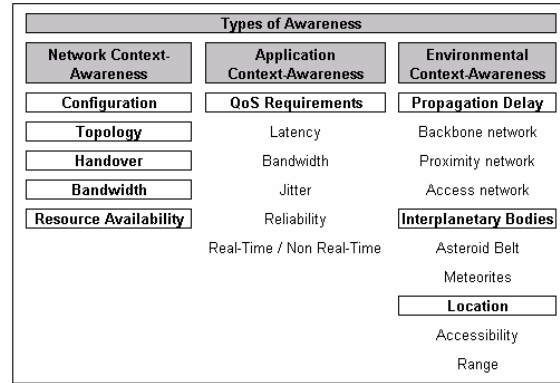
Types of Awareness

Network Context-Awareness

Configuration

Topology

Handover

Bandwidth

Resource Availability

Application Context-Awareness

QoS Requirements

Latency

Bandwidth

Jitter

Reliability

Real-Time / Non Real-Time

Environmental Context-Awareness

Propagation Delay

Backbone network

Proximity network

Access network

Interplanetary Bodies

Asteroid Belt

Meteorites

Location

Accessibility

Range